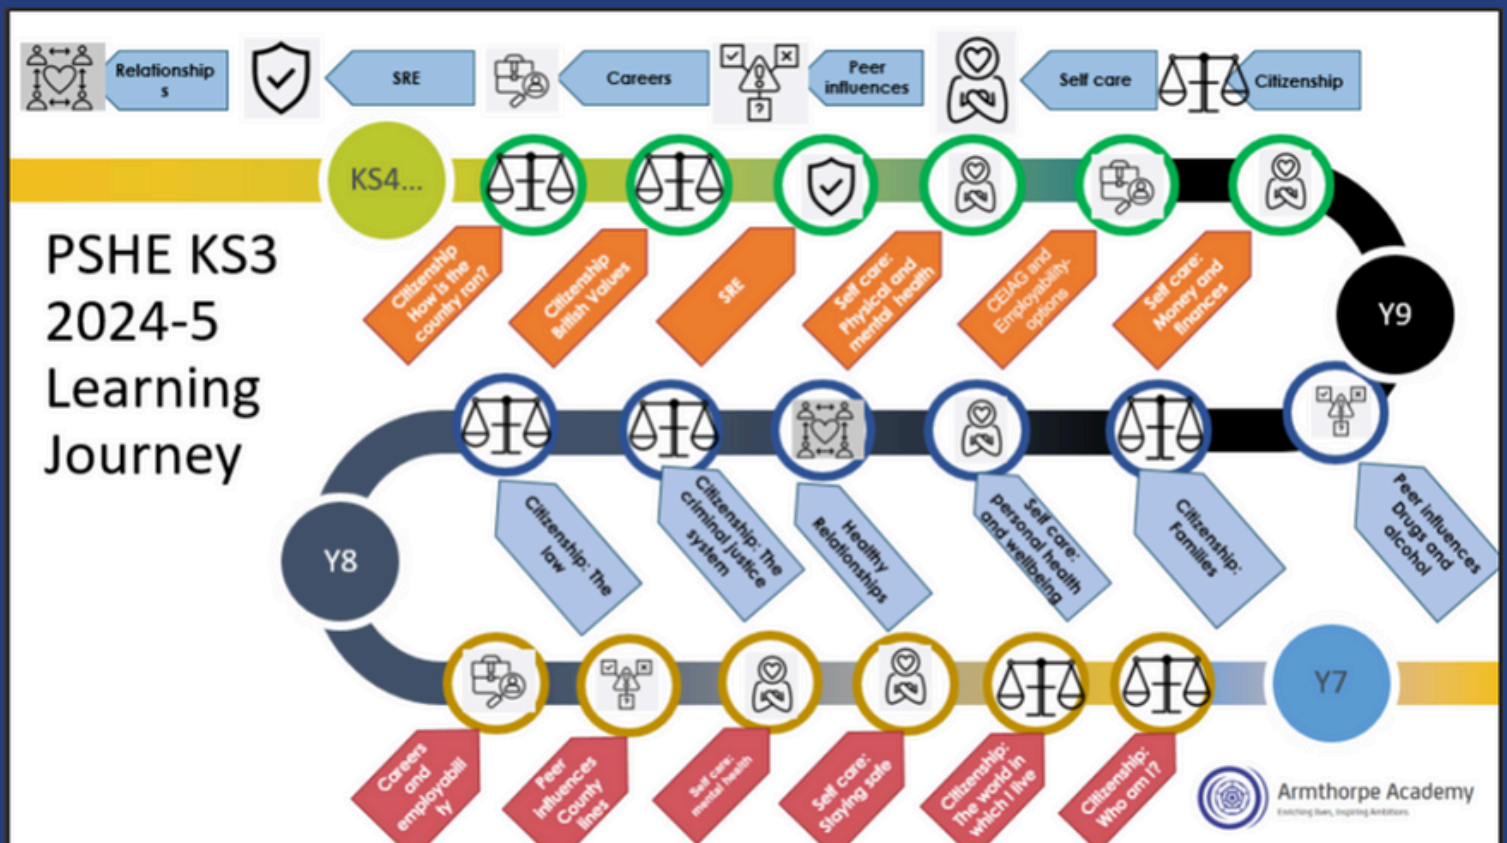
Relationships

SRE

Careers

Peer influences

Self care

Citizenship

PSHE KS3 2024-5 Learning Journey

KS4...

Citizenship: How is the country ran?

Citizenship British Values

SRE

Self care: Physical and mental health

CEIAG and Employability-options

Self care: Money and finances

Y9

Citizenship: The law

Citizenship: The criminal justice system

Healthy Relationships

Self care: personal health and wellbeing

Citizenship: Families

Peer influences Drugs and alcohol

Y8

Careers and employability

Peer influences County lines

Self care: mental health

Self care: Staying safe

Citizenship: The world in which I live

Citizenship: Who am I?

Y7

Armthorpe Academy
Enriching lives, Inspiring Ambitions